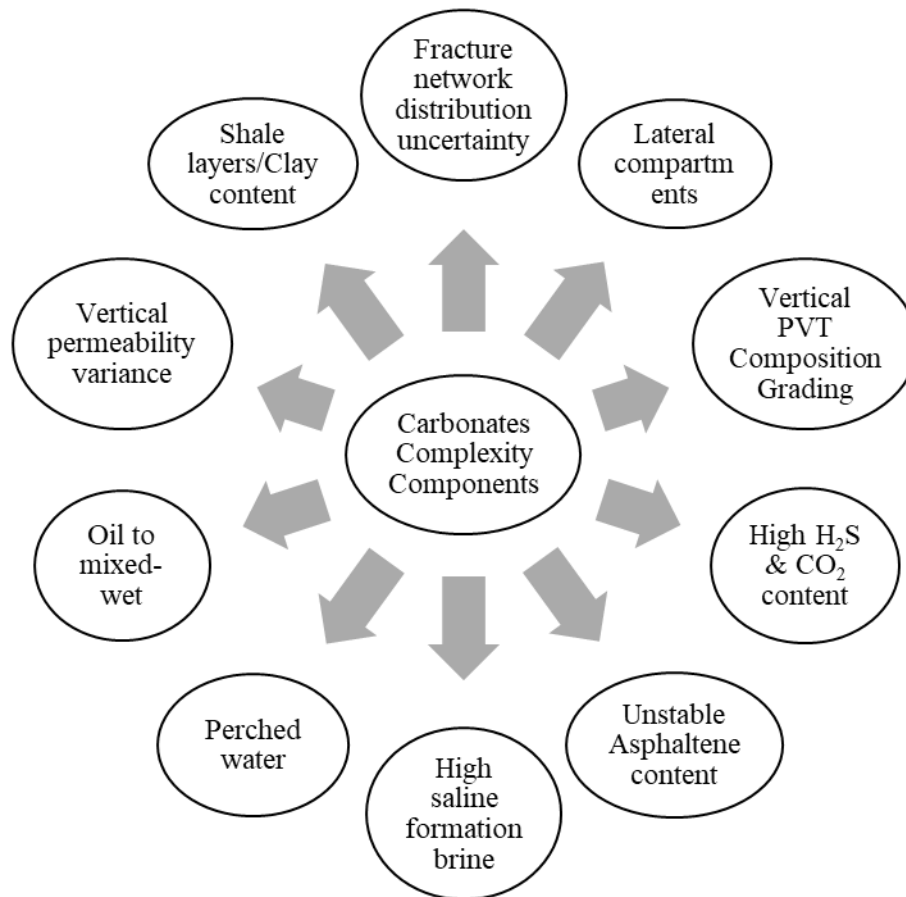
Carbonates Complexity Components

Fracture network distribution uncertainty

Lateral compartm ents

Vertical PVT Composition Grading

High $H_2S$ & $CO_2$ content

Unstable Asphaltene content

High saline formation brine

Perched water

Oil to mixed-wet

Vertical permeability variance

Shale layers/Clay content